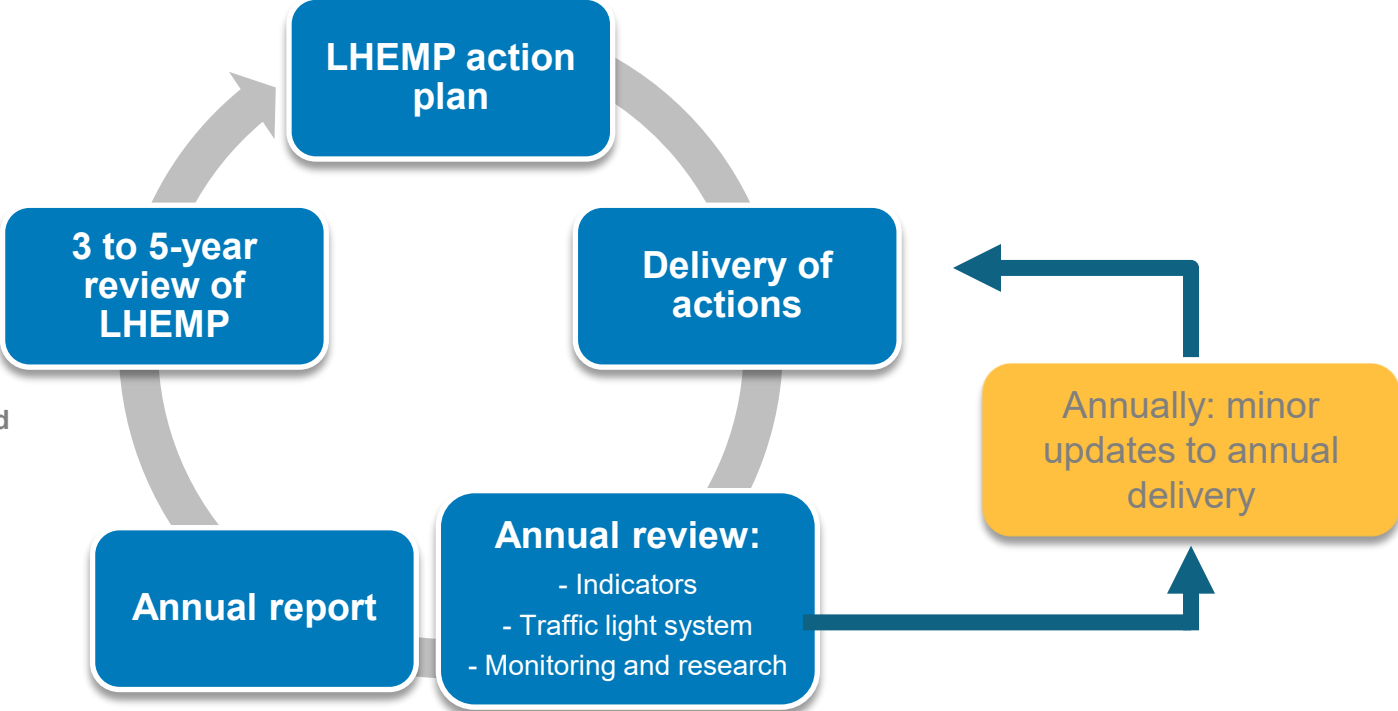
LHEMP action plan

Delivery of actions

Annually: minor updates to annual delivery

Annual review:
- Indicators
- Traffic light system
- Monitoring and research

Annual report

3 to 5-year review of LHEMP

d